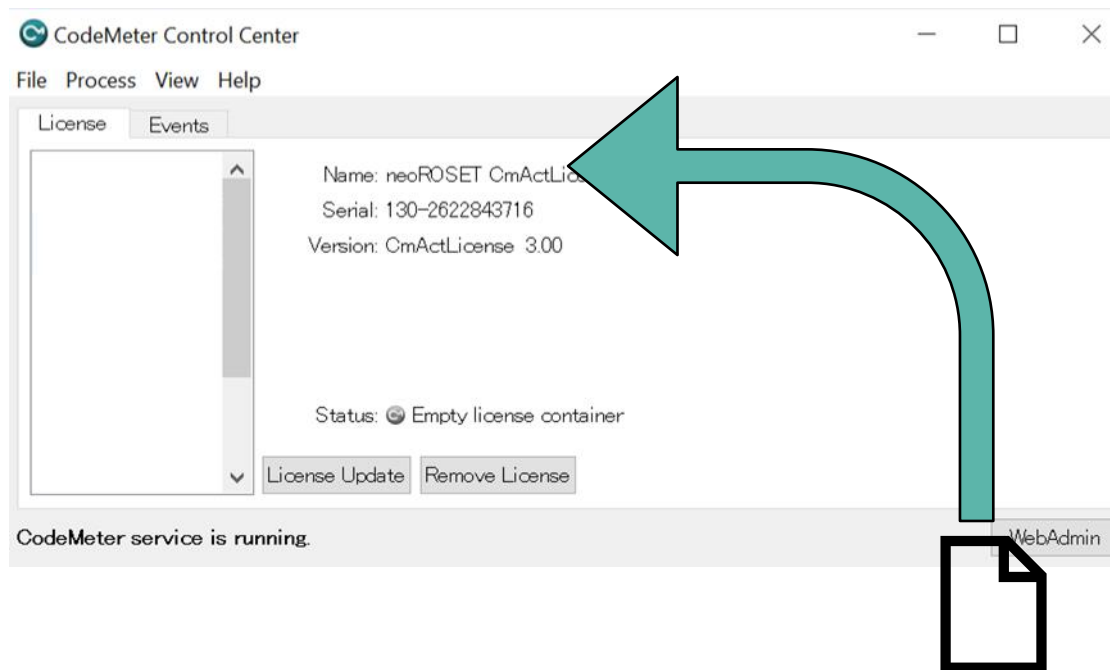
CodeMeter Control Center

File Process View Help

License Events

Name: neoROSET CmActLic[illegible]

Serial: 130-2622843716

Version: CmActLicense 3.00

Status: Empty license container

License Update Remove License

CodeMeter service is running.

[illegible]ebAdmin